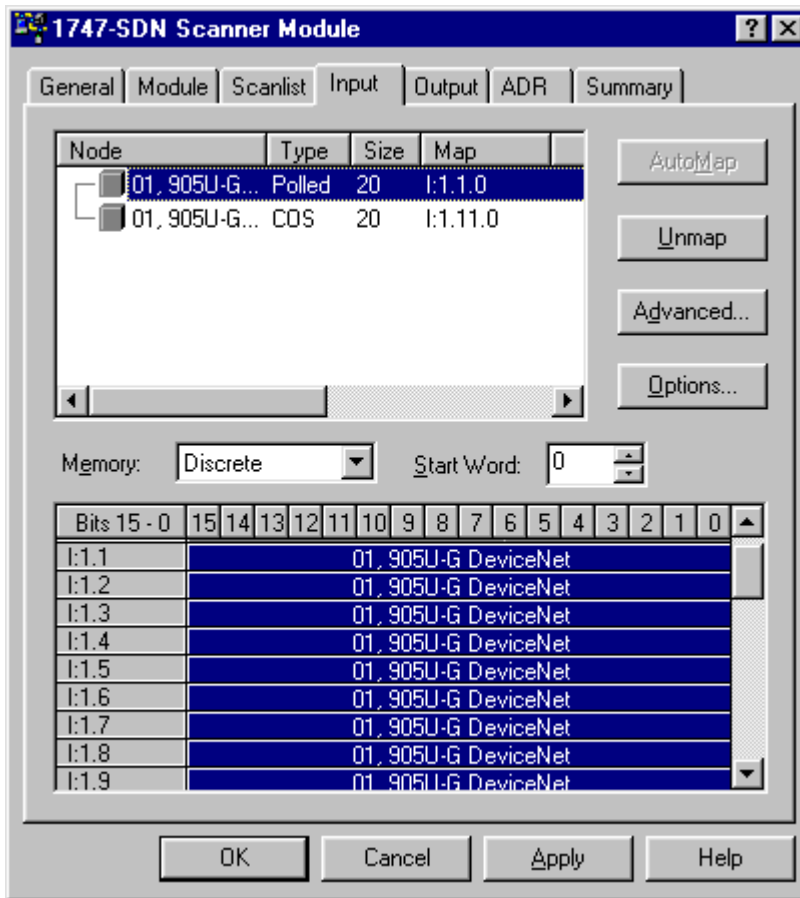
1747-SDN Scanner Module

? X

General | Module | Scanlist | Input | Output | ADR | Summary

| Node | Type | Size | Map |
|---|---|---|---|
| 01, 905U-G... | Polled | 20 | I:1.1.0 |
| 01, 905U-G... | COS | 20 | I:1.11.0 |

AutoMap

Unmap

Advanced...

Options...

Memory: Discrete

Start Word: 0

| Bits 15 - 0 | 15 | 14 | 13 | 12 | 11 | 10 | 9 | 8 | 7 | 6 | 5 | 4 | 3 | 2 | 1 | 0 |
|---|---|---|---|---|---|---|---|---|---|---|---|---|---|---|---|---|
| I:1.1 | 01, 905U-G DeviceNet | | | | | | | | | | | | | | | |
| I:1.2 | 01, 905U-G DeviceNet | | | | | | | | | | | | | | | |
| I:1.3 | 01, 905U-G DeviceNet | | | | | | | | | | | | | | | |
| I:1.4 | 01, 905U-G DeviceNet | | | | | | | | | | | | | | | |
| I:1.5 | 01, 905U-G DeviceNet | | | | | | | | | | | | | | | |
| I:1.6 | 01, 905U-G DeviceNet | | | | | | | | | | | | | | | |
| I:1.7 | 01, 905U-G DeviceNet | | | | | | | | | | | | | | | |
| I:1.8 | 01, 905U-G DeviceNet | | | | | | | | | | | | | | | |
| I:1.9 | 01, 905U-G DeviceNet | | | | | | | | | | | | | | | |

OK

Cancel

Apply

Help